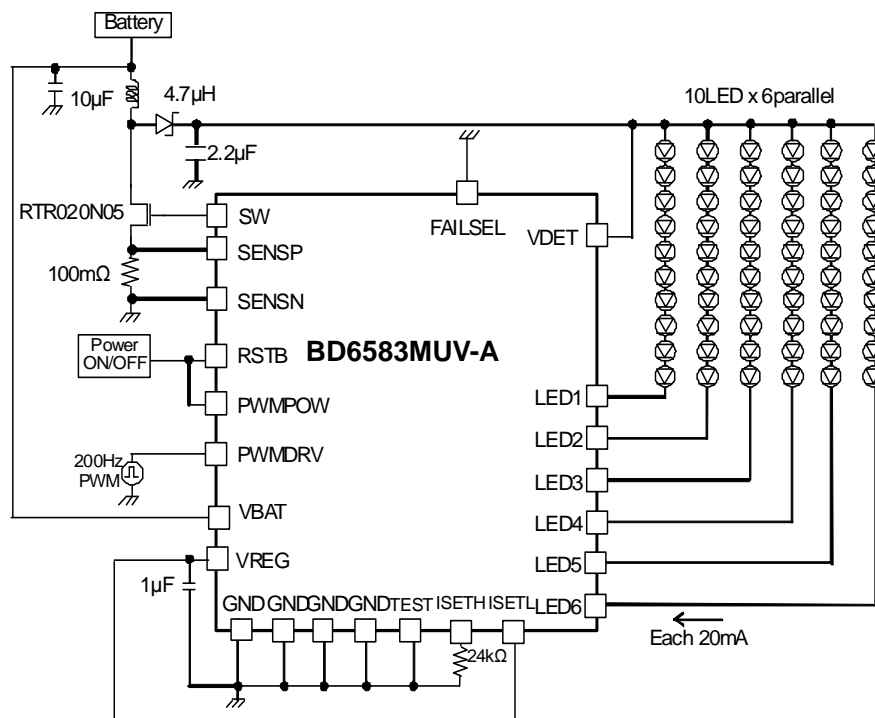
Battery
10μF
4.7μH
10LED x 6parallel
2.2μF
FAILSEL
RTR020N05
SW
VDET
SENSP
100mΩ
SENSN
Power ON/OFF
RSTB
BD6583MUV-A
PWMPOW
LED1
LED2
PWMDRV
200Hz PWM
LED3
VBAT
LED4
VREG
LED5
1μF
GND GND GND GND TEST ISETH ISETL
LED6
Each 20mA
24kΩ